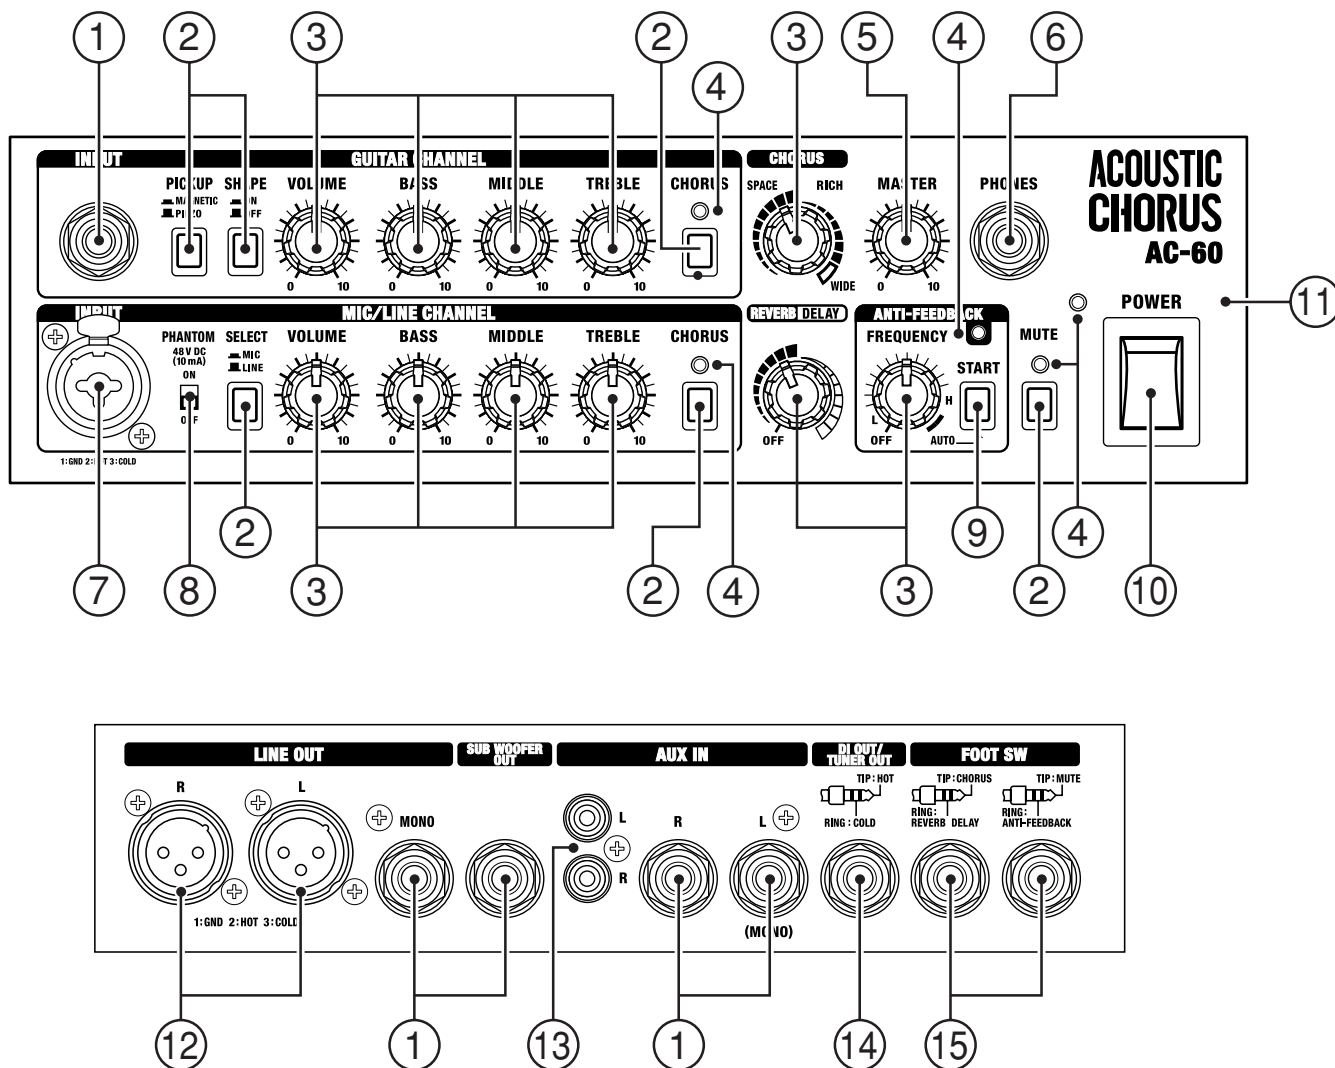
1 2 3 2 4 3 5 4 6

INPUT

GUITAR CHANNEL

PICKUP
MAGNETIC
PIEZO

SHAPE
ON
OFF

VOLUME 0 10

BASS 0 10

MIDDLE 0 10

TREBLE 0 10

CHORUS

CHORUS

SPACE RICH WIDE

MASTER 0 10

PHONES

ACOUSTIC CHORUS AC-60

INPUT

MIC/LINE CHANNEL

PHANTOM 48V DC (10 mA) ON OFF

SELECT
MIC
LINE

VOLUME 0 10

BASS 0 10

MIDDLE 0 10

TREBLE 0 10

CHORUS

REVERB DELAY

OFF

ANTI-FEEDBACK

FREQUENCY

L H OFF

START

AUTO

MUTE

POWER

11

1:GND 2:HOT 3:COLD

2

7 8 3 2 4 3 9 2 4 10

LINE OUT

R L

1:GND 2:HOT 3:COLD

MONO

SUB WOOFER OUT

L R

AUX IN

R L

(MONO)

DI OUT/ TUNER OUT

TIP : HOT
RING : COLD

FOOT SW

TIP : CHORUS
RING : REVERB DELAY

TIP : MUTE
RING : ANTI-FEEDBACK

12 1 13 1 14 15